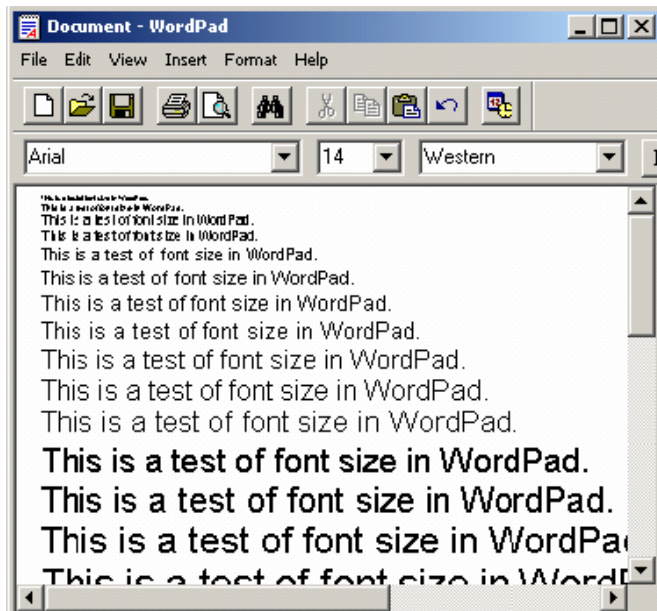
Document - WordPad

File Edit View Insert Format Help

Arial | 14 | Western

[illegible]
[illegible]
This is a test of font size in WordPad.
This is a test of font size in WordPad.
This is a test of font size in WordPad.
This is a test of font size in WordPad.
This is a test of font size in WordPad.
This is a test of font size in WordPad.
This is a test of font size in WordPad.
This is a test of font size in WordPad.
This is a test of font size in WordPad.
This is a test of font size in WordPad.
This is a test of font size in WordPad.
This is a test of font size in WordPa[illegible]
This is a test of font size in Word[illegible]